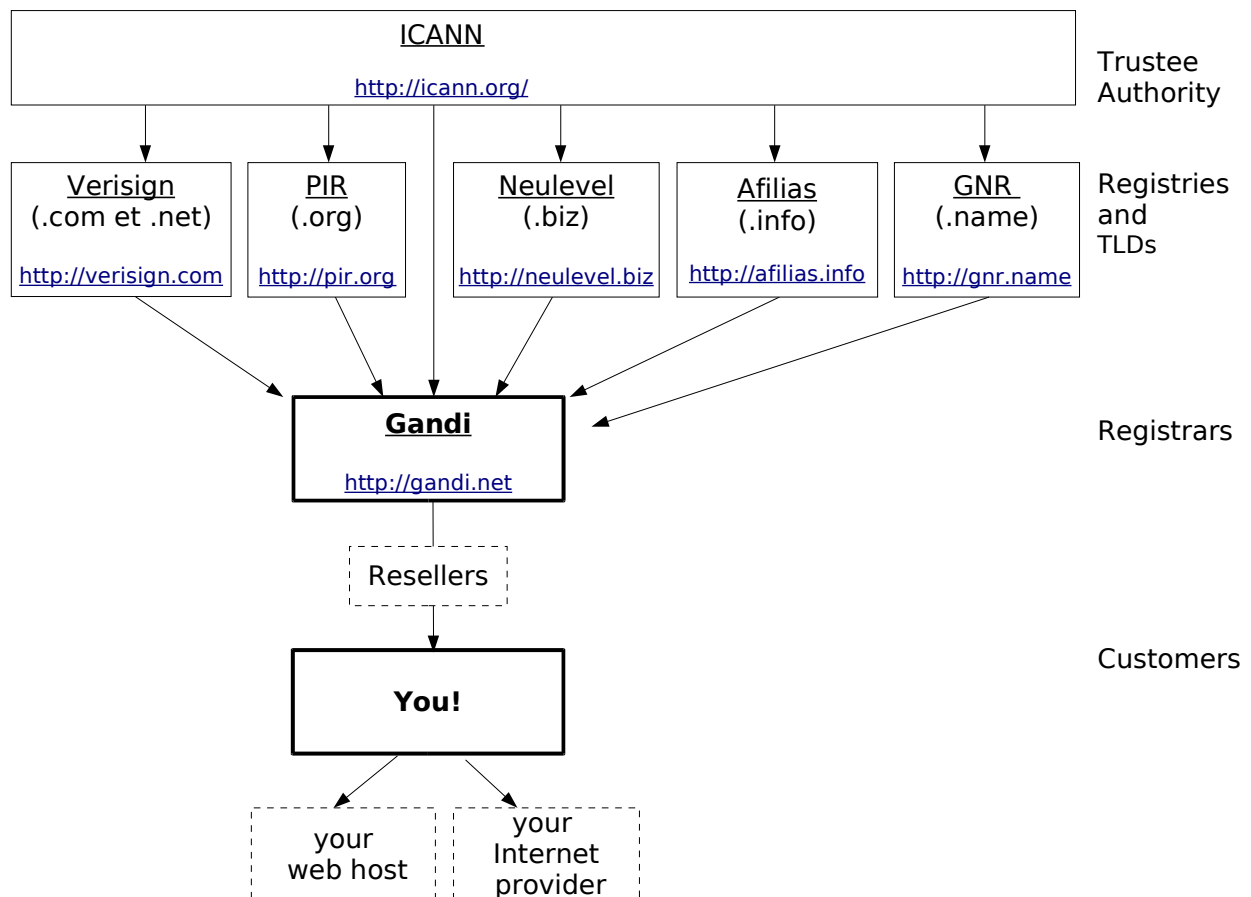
ICANN
http://icann.org/

Trustee Authority

Verisign
(.com et .net)
http://verisign.com

PIR
(.org)
http://pir.org

Neulevel
(.biz)
http://neulevel.biz

Afilias
(.info)
http://afilias.info

GNR
(.name)
http://gnr.name

Registries and TLDs

Gandi
http://gandi.net

Registrars

Resellers

You!

Customers

your web host

your Internet provider